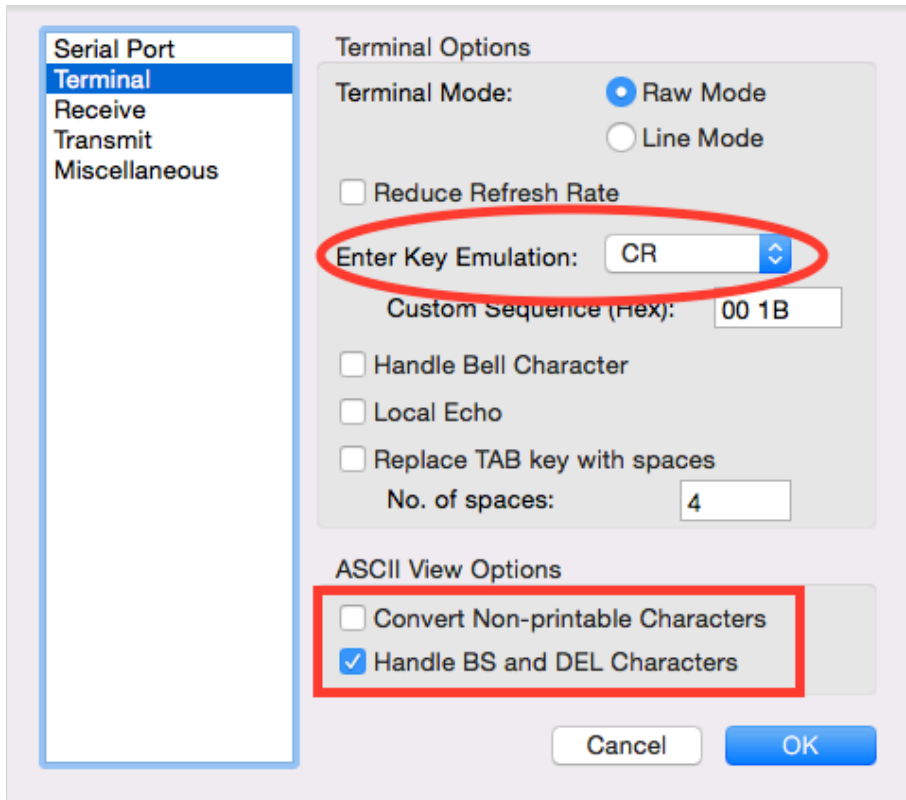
Serial Port
Terminal
Receive
Transmit
Miscellaneous

Terminal Options

Terminal Mode: Raw Mode
Line Mode

Reduce Refresh Rate

Enter Key Emulation: CR

Custom Sequence (Hex): 00 1B

Handle Bell Character

Local Echo

Replace TAB key with spaces

No. of spaces: 4

ASCII View Options

Convert Non-printable Characters

Handle BS and DEL Characters

Cancel OK